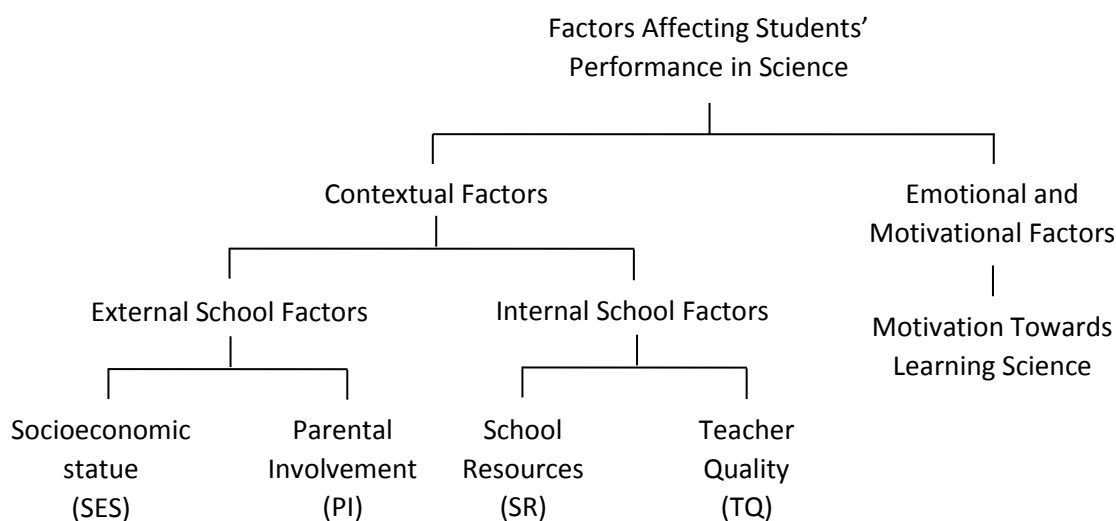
Factors Affecting Students' Performance in Science

Contextual Factors

Emotional and Motivational Factors

External School Factors

Internal School Factors

Motivation Towards Learning Science

Socioeconomic statue (SES)

Parental Involvement (PI)

School Resources (SR)

Teacher Quality (TQ)